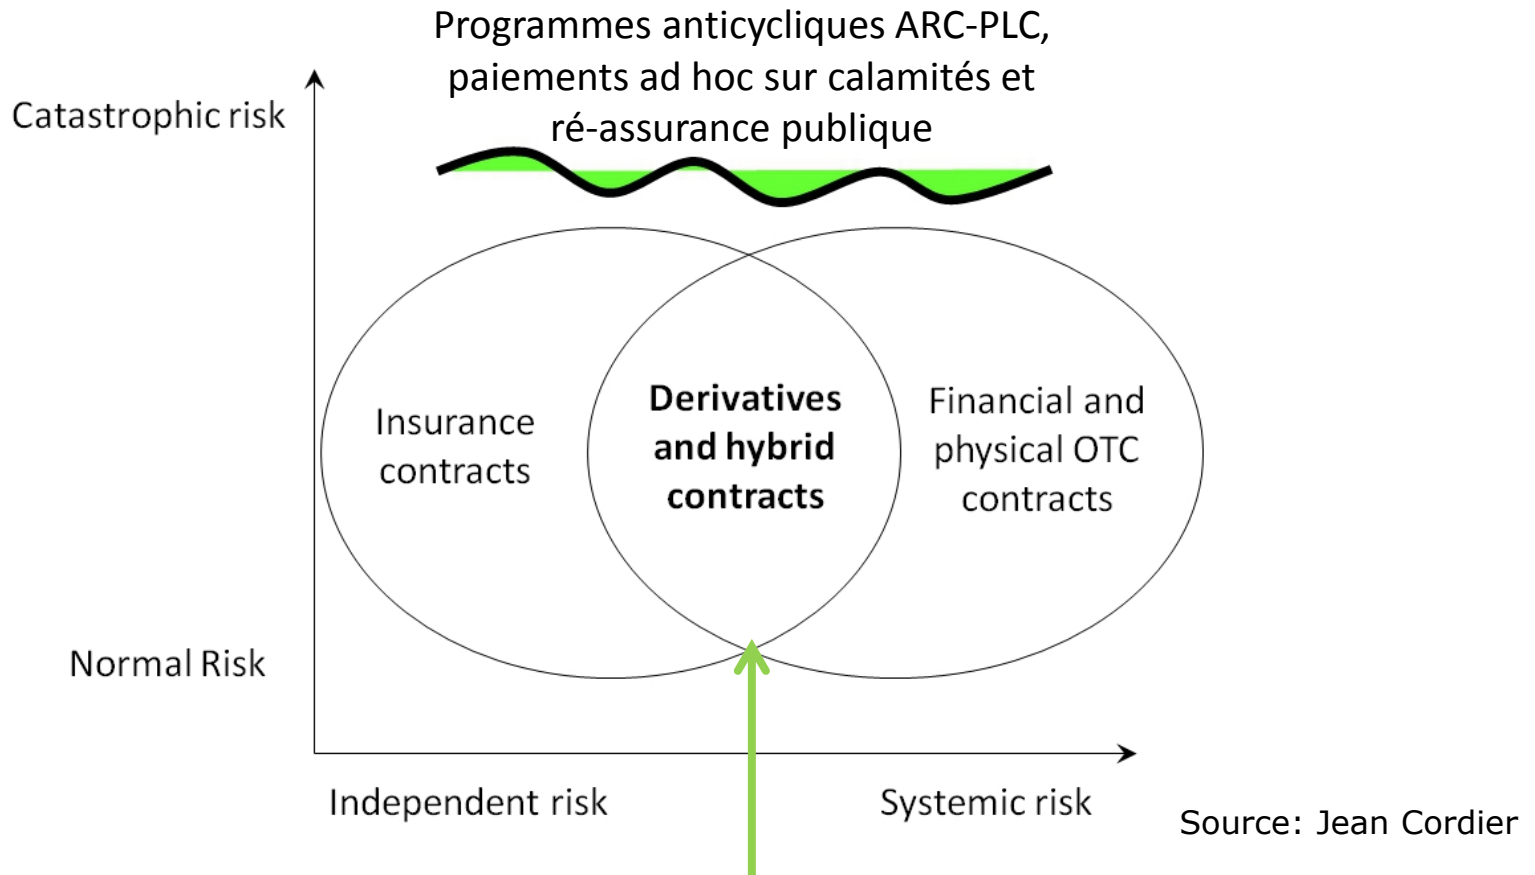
Programmes anticycliques ARC-PLC, paiements ad hoc sur calamités et ré-assurance publique

Catastrophic risk

Insurance contracts

**Derivatives and hybrid contracts**

Financial and physical OTC contracts

Normal Risk

Independent risk

Systemic risk

Source: Jean Cordier